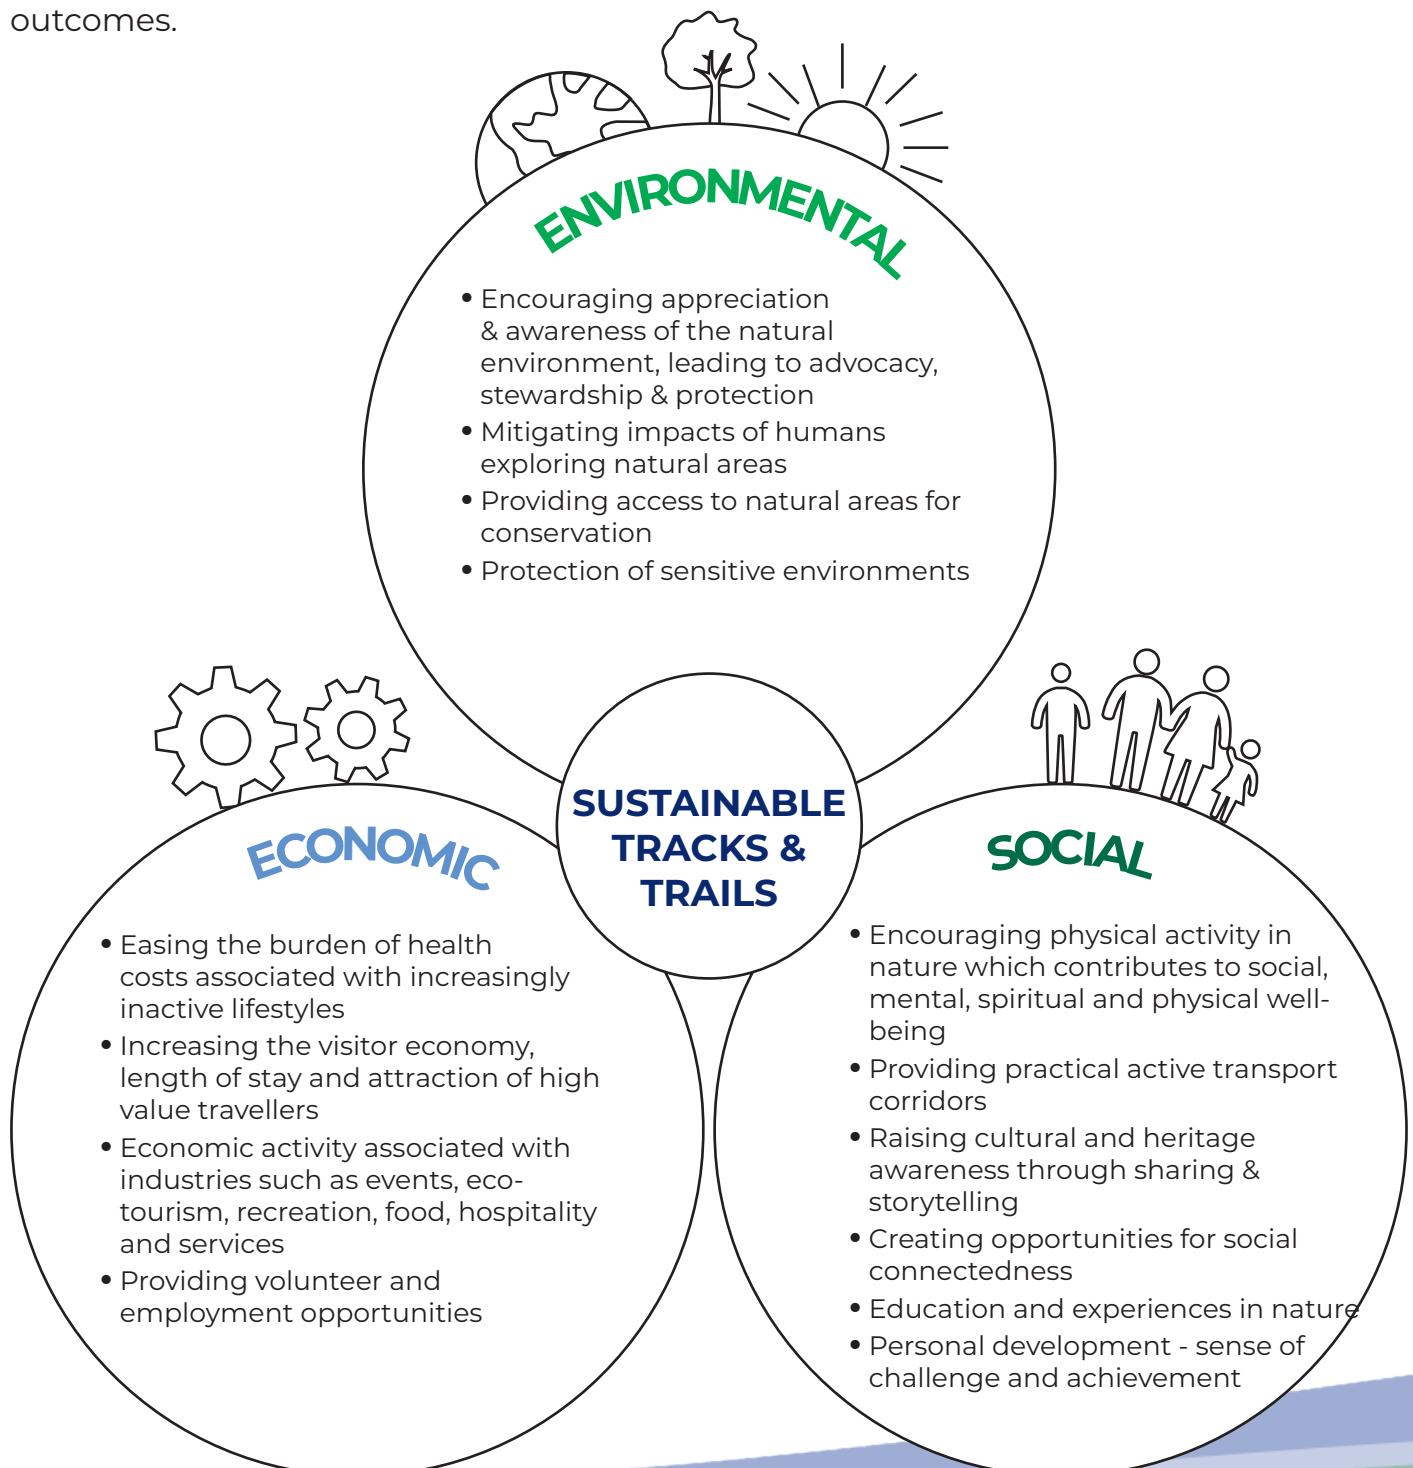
outcomes.

ENVIRONMENTAL

• Encouraging appreciation & awareness of the natural environment, leading to advocacy, stewardship & protection
• Mitigating impacts of humans exploring natural areas
• Providing access to natural areas for conservation
• Protection of sensitive environments

SUSTAINABLE TRACKS & TRAILS

ECONOMIC

• Easing the burden of health costs associated with increasingly inactive lifestyles
• Increasing the visitor economy, length of stay and attraction of high value travellers
• Economic activity associated with industries such as events, eco-tourism, recreation, food, hospitality and services
• Providing volunteer and employment opportunities

SOCIAL

• Encouraging physical activity in nature which contributes to social, mental, spiritual and physical well-being
• Providing practical active transport corridors
• Raising cultural and heritage awareness through sharing & storytelling
• Creating opportunities for social connectedness
• Education and experiences in nature
• Personal development - sense of challenge and achievement